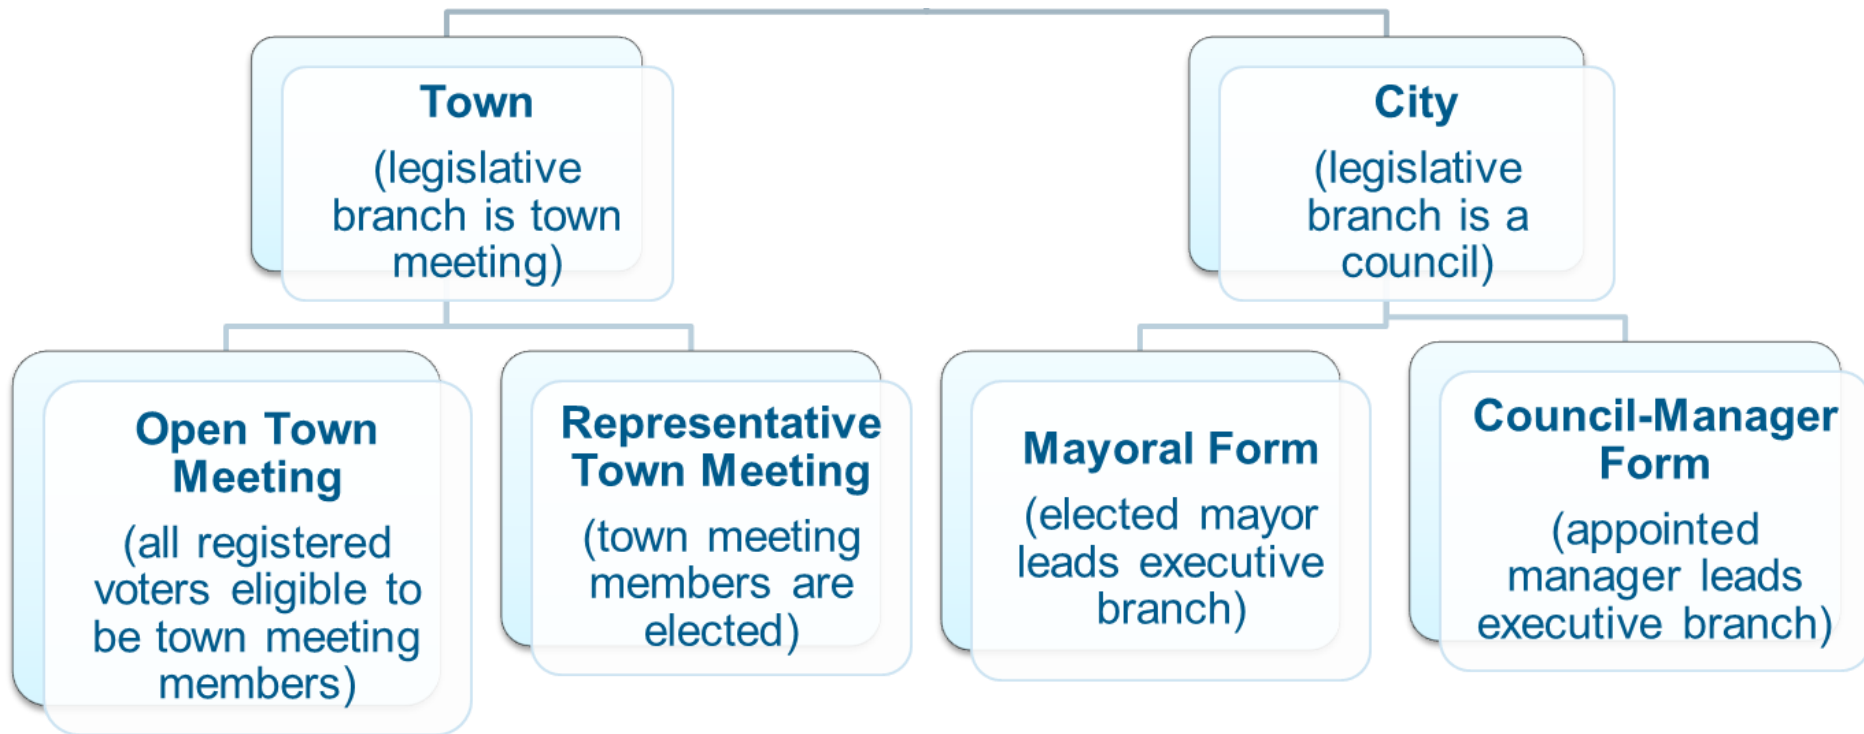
Town

(legislative branch is town meeting)

City

(legislative branch is a council)

Open Town Meeting

(all registered voters eligible to be town meeting members)

Representative Town Meeting

(town meeting members are elected)

Mayoral Form

(elected mayor leads executive branch)

Council-Manager Form

(appointed manager leads executive branch)